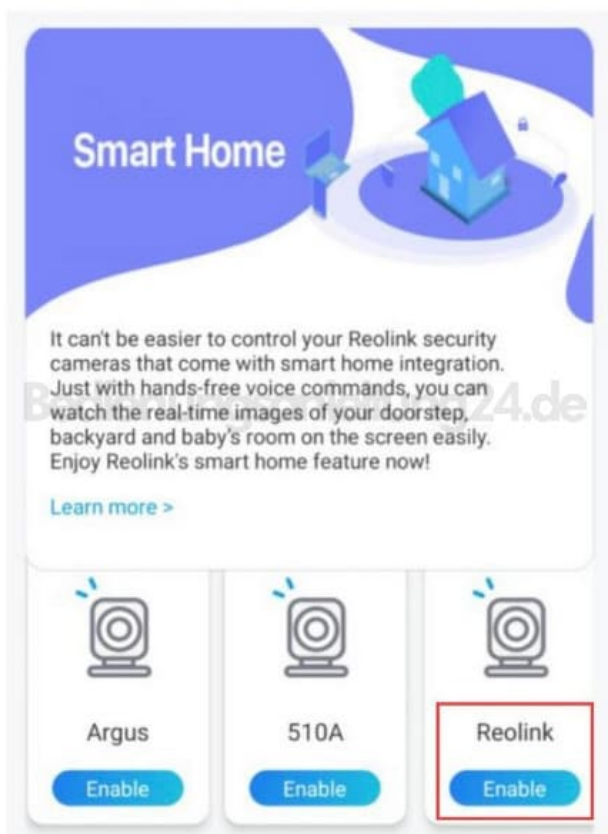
Smart Home

It can't be easier to control your Reolink security cameras that come with smart home integration. Just with hands-free voice commands, you can watch the real-time images of your doorstep, backyard and baby's room on the screen easily. Enjoy Reolink's smart home feature now!

Bedienungsanleitung24.de

Learn more >

Argus
Enable

510A
Enable

Reolink
Enable